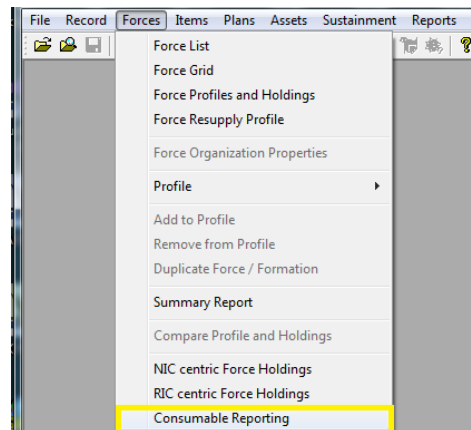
File Record Forces Items Plans Assets Sustainment Reports

Force List
Force Grid
Force Profiles and Holdings
Force Resupply Profile

Force Organization Properties

Profile

Add to Profile
Remove from Profile
Duplicate Force / Formation

Summary Report

Compare Profile and Holdings

NIC centric Force Holdings
RIC centric Force Holdings
Consumable Reporting